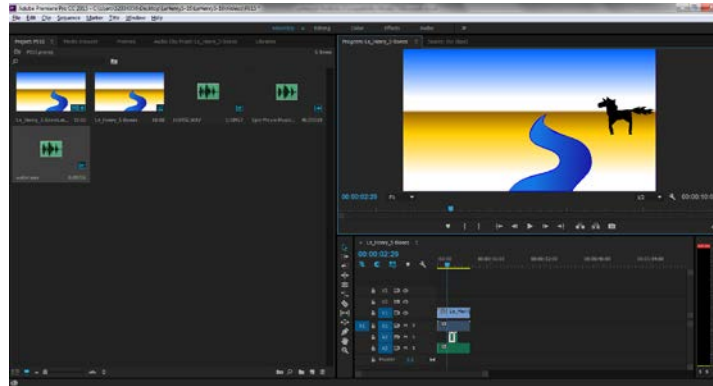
Adobe Premiere Pro CC 2015 - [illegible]
File Edit Clip Sequence Marker Title Window Help
Assembly Editing Color Effects Audio
Project: PCC2 Media Browser Effects Audio Clip Mixer: Ls_Horse_3 Libraries
Program: Ls_Horse_3 Source: (no clips)
Ls_Horse_3 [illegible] Ls_Horse_3 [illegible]
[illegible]
00:00:02:29
1/2
00:00:10:00
Ls_Horse_3
00:00:02:29
V3
V2
V1
A1
A2
A3
Master
Ls_Hor